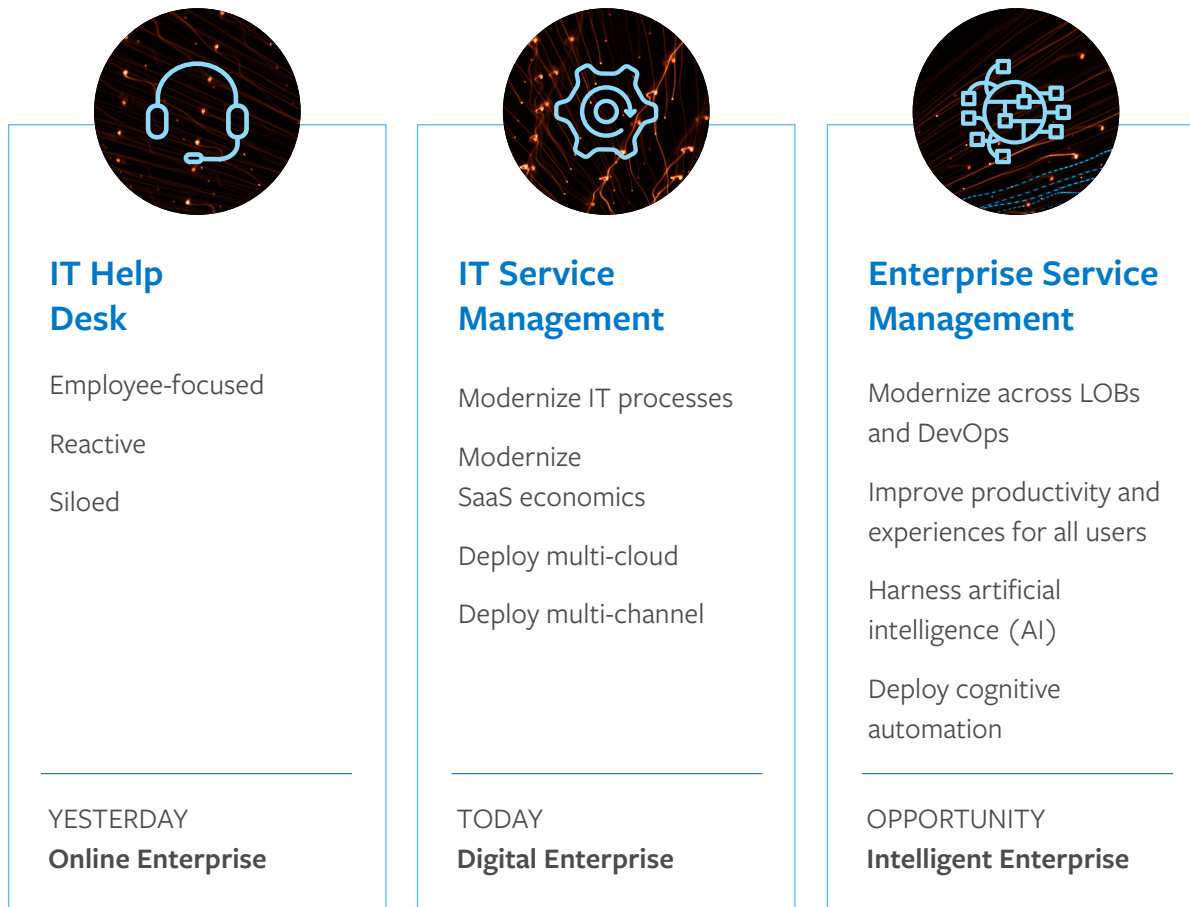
IT Help Desk

Employee-focused

Reactive

Siloed

YESTERDAY
**Online Enterprise**

IT Service Management

Modernize IT processes

Modernize SaaS economics

Deploy multi-cloud

Deploy multi-channel

TODAY
**Digital Enterprise**

Enterprise Service Management

Modernize across LOBs and DevOps

Improve productivity and experiences for all users

Harness artificial intelligence (AI)

Deploy cognitive automation

OPPORTUNITY
**Intelligent Enterprise**